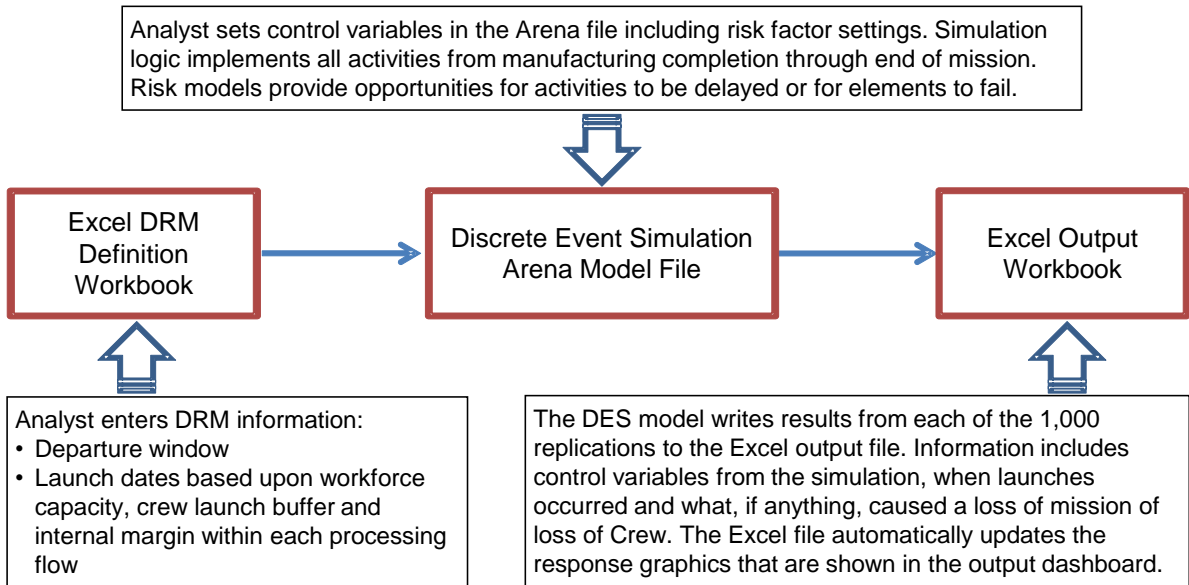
Analyst sets control variables in the Arena file including risk factor settings. Simulation logic implements all activities from manufacturing completion through end of mission. Risk models provide opportunities for activities to be delayed or for elements to fail.

Excel DRM Definition Workbook

Discrete Event Simulation Arena Model File

Excel Output Workbook

Analyst enters DRM information:
• Departure window
• Launch dates based upon workforce capacity, crew launch buffer and internal margin within each processing flow

The DES model writes results from each of the 1,000 replications to the Excel output file. Information includes control variables from the simulation, when launches occurred and what, if anything, caused a loss of mission of loss of Crew. The Excel file automatically updates the response graphics that are shown in the output dashboard.